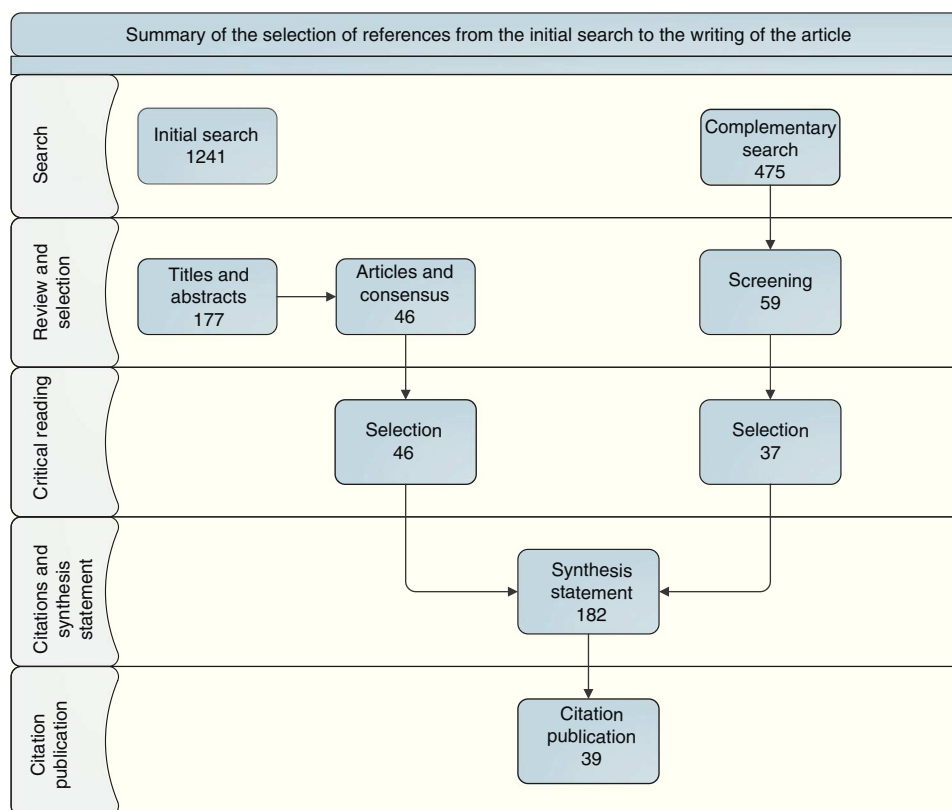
Summary of the selection of references from the initial search to the writing of the article

Search

Initial search
1241

Complementary search
475

Review and selection

Titles and abstracts
177

Articles and consensus
46

Screening
59

Critical reading

Selection
46

Selection
37

Citations and synthesis statement

Synthesis statement
182

Citation publication

Citation publication
39